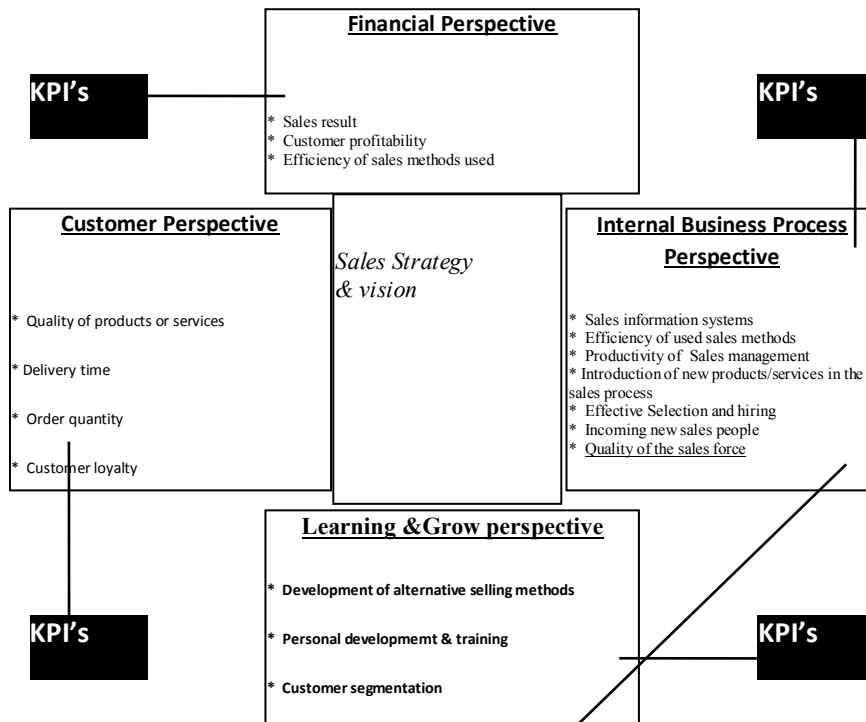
Financial Perspective

KPI's

KPI's

* Sales result
* Customer profitability
* Efficiency of sales methods used

Customer Perspective

* Quality of products or services

* Delivery time

* Order quantity

* Customer loyalty

Sales Strategy & vision

Internal Business Process Perspective

* Sales information systems
* Efficiency of used sales methods
* Productivity of Sales management
* Introduction of new products/services in the sales process
* Effective Selection and hiring
* Incoming new sales people
* Quality of the sales force

Learning &Grow perspective

* Development of alternative selling methods

* Personal developmemt & training

* Customer segmentation

KPI's

KPI's